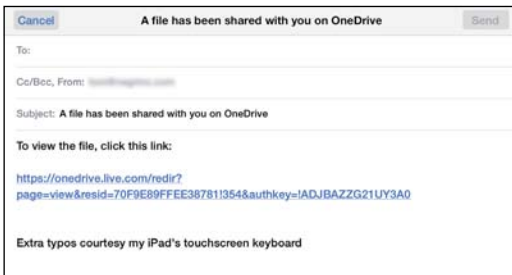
Cancel

A file has been shared with you on OneDrive

Send

To:

Cc/Bcc, From: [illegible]

Subject: A file has been shared with you on OneDrive

To view the file, click this link:

https://onedrive.live.com/redir?page=view&resid=70F9E89FFEE38781!354&authkey=!ADJBAZZG21UY3A0

Extra typos courtesy my iPad's touchscreen keyboard